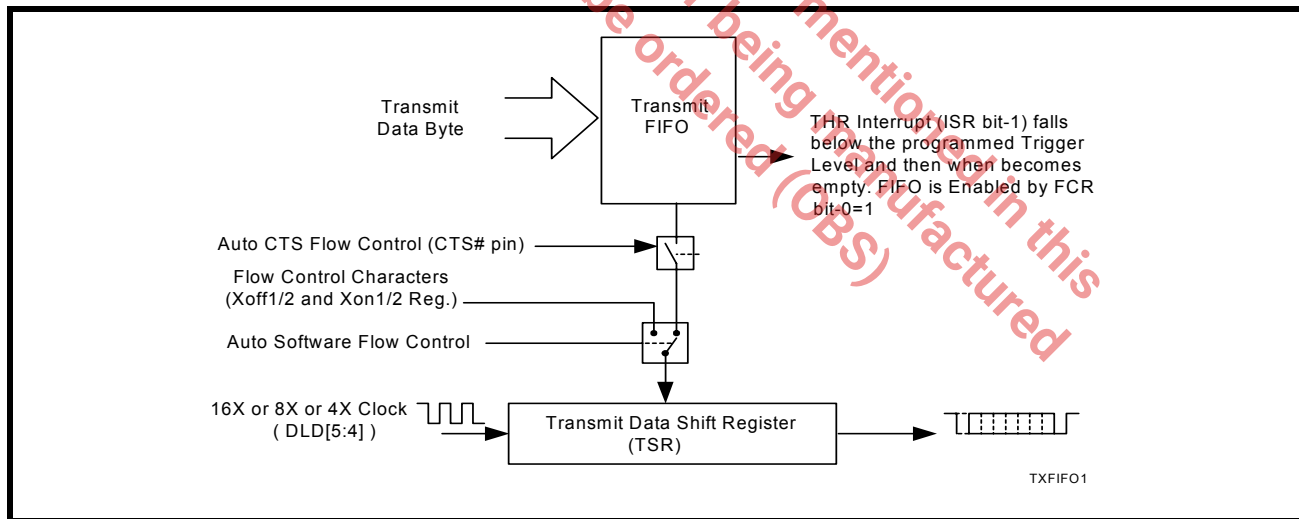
Transmit Data Byte

Transmit FIFO

THR Interrupt (ISR bit-1) falls below the programmed Trigger Level and then when becomes empty. FIFO is Enabled by FCR bit-0=1

Auto CTS Flow Control (CTS# pin)

Flow Control Characters (Xoff1/2 and Xon1/2 Reg.)

Auto Software Flow Control

16X or 8X or 4X Clock ( DLD[5:4] )

Transmit Data Shift Register (TSR)

TXFIFO1

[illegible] being mentioned in this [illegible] be ordered (CBS) manufactured